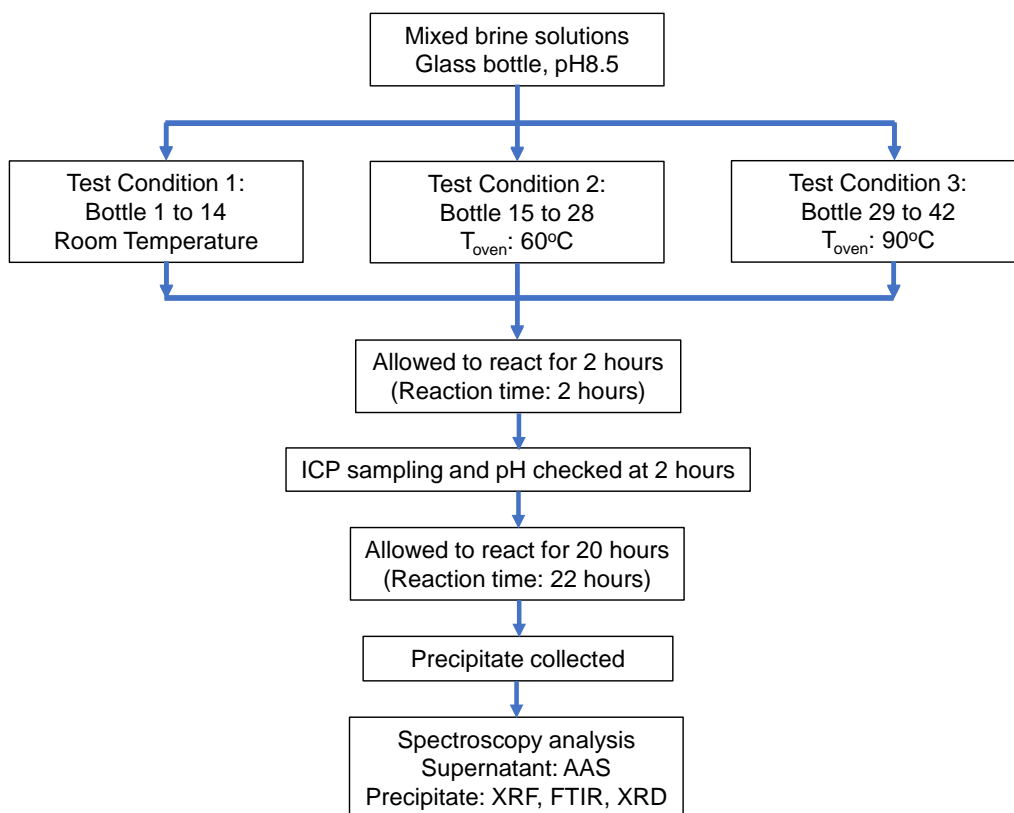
Mixed brine solutions
Glass bottle, pH8.5

Test Condition 1:
Bottle 1 to 14
Room Temperature

Test Condition 2:
Bottle 15 to 28
$T_{oven}$: 60$^{o}$C

Test Condition 3:
Bottle 29 to 42
$T_{oven}$: 90$^{o}$C

Allowed to react for 2 hours
(Reaction time: 2 hours)

ICP sampling and pH checked at 2 hours

Allowed to react for 20 hours
(Reaction time: 22 hours)

Precipitate collected

Spectroscopy analysis
Supernatant: AAS
Precipitate: XRF, FTIR, XRD